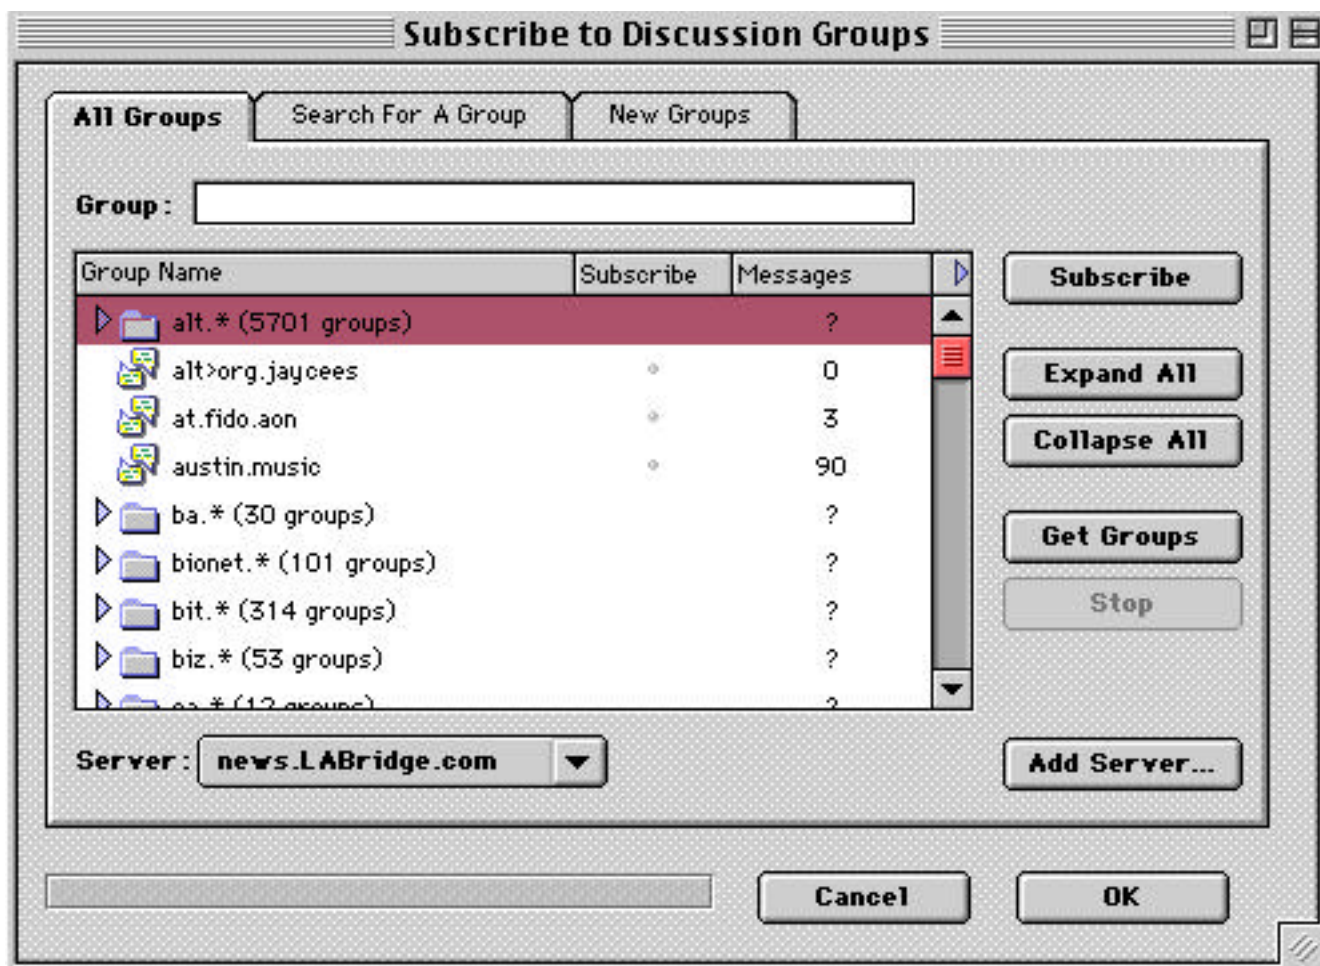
Subscribe to Discussion Groups

All Groups | Search For A Group | New Groups

Group :

| Group Name | Subscribe | Messages |
|---|---|---|
| alt.* (5701 groups) | | ? |
| alt>org.jaycees | ◦ | 0 |
| at.fido.aon | ◦ | 3 |
| austin.music | ◦ | 90 |
| ba.* (30 groups) | | ? |
| bionet.* (101 groups) | | ? |
| bit.* (314 groups) | | ? |
| biz.* (53 groups) | | ? |
| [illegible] | | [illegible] |

Subscribe

Expand All

Collapse All

Get Groups

Stop

Server : news.LABridge.com

Add Server...

Cancel

OK